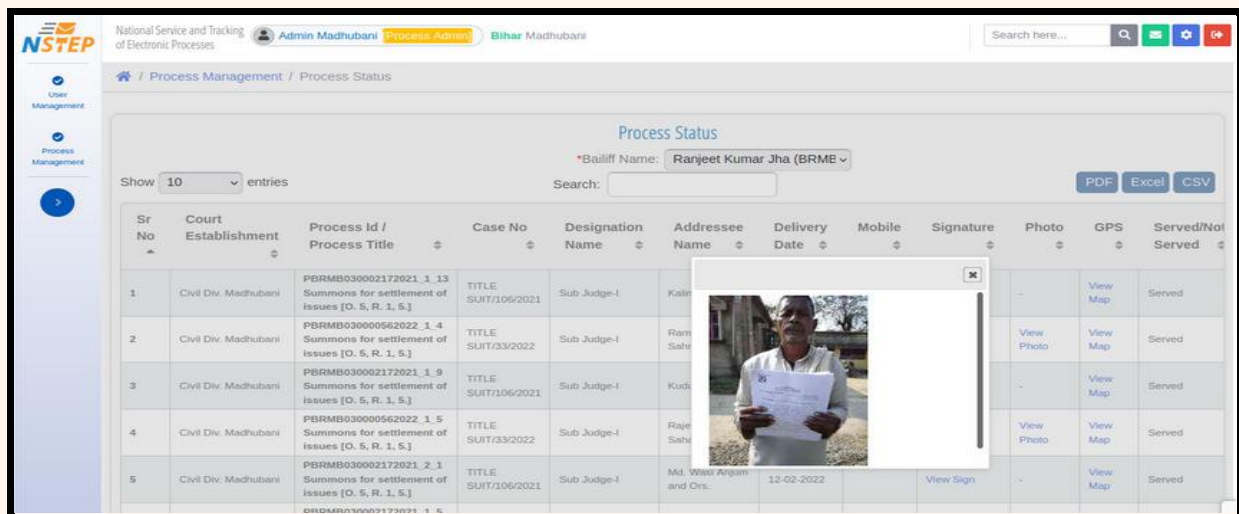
NSTEP

National Service and Tracking of Electronic Processes

Admin Madhubani Process Admin

Bihar Madhubani

Search here...

User Management

Process Management

/ Process Management / Process Status

Process Status

*Bailiff Name: Ranjeet Kumar Jha (BRMB

Show 10 entries

Search:

PDF Excel CSV

| Sr No | Court Establishment | Process Id / Process Title | Case No | Designation Name | Addressee Name | Delivery Date | Mobile | Signature | Photo | GPS | Served/Not Served |
|---|---|---|---|---|---|---|---|---|---|---|---|
| 1 | Civil Div. Madhubani | PBRMB030002172021_1_13 Summons for settlement of issues [O. 5, R. 1, 5.] | TITLE SUIT/106/2021 | Sub Judge-I | Kalin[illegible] | | | | - | View Map | Served |
| 2 | Civil Div. Madhubani | PBRMB030000562022_1_4 Summons for settlement of issues [O. 5, R. 1, 5.] | TITLE SUIT/33/2022 | Sub Judge-I | Ram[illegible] Saha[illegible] | | | | View Photo | View Map | Served |
| 3 | Civil Div. Madhubani | PBRMB030002172021_1_9 Summons for settlement of issues [O. 5, R. 1, 5.] | TITLE SUIT/106/2021 | Sub Judge-I | Kudu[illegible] | | | | - | View Map | Served |
| 4 | Civil Div. Madhubani | PBRMB030000562022_1_5 Summons for settlement of issues [O. 5, R. 1, 5.] | TITLE SUIT/33/2022 | Sub Judge-I | Raje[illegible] Saha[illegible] | | | | View Photo | View Map | Served |
| 5 | Civil Div. Madhubani | PBRMB030002172021_2_1 Summons for settlement of issues [O. 5, R. 1, 5.] | TITLE SUIT/106/2021 | Sub Judge-I | Md. Wasi Anjum and Ors. | 12-02-2022 | | View Sign | - | View Map | Served |

PBRMB030002172021_1_5